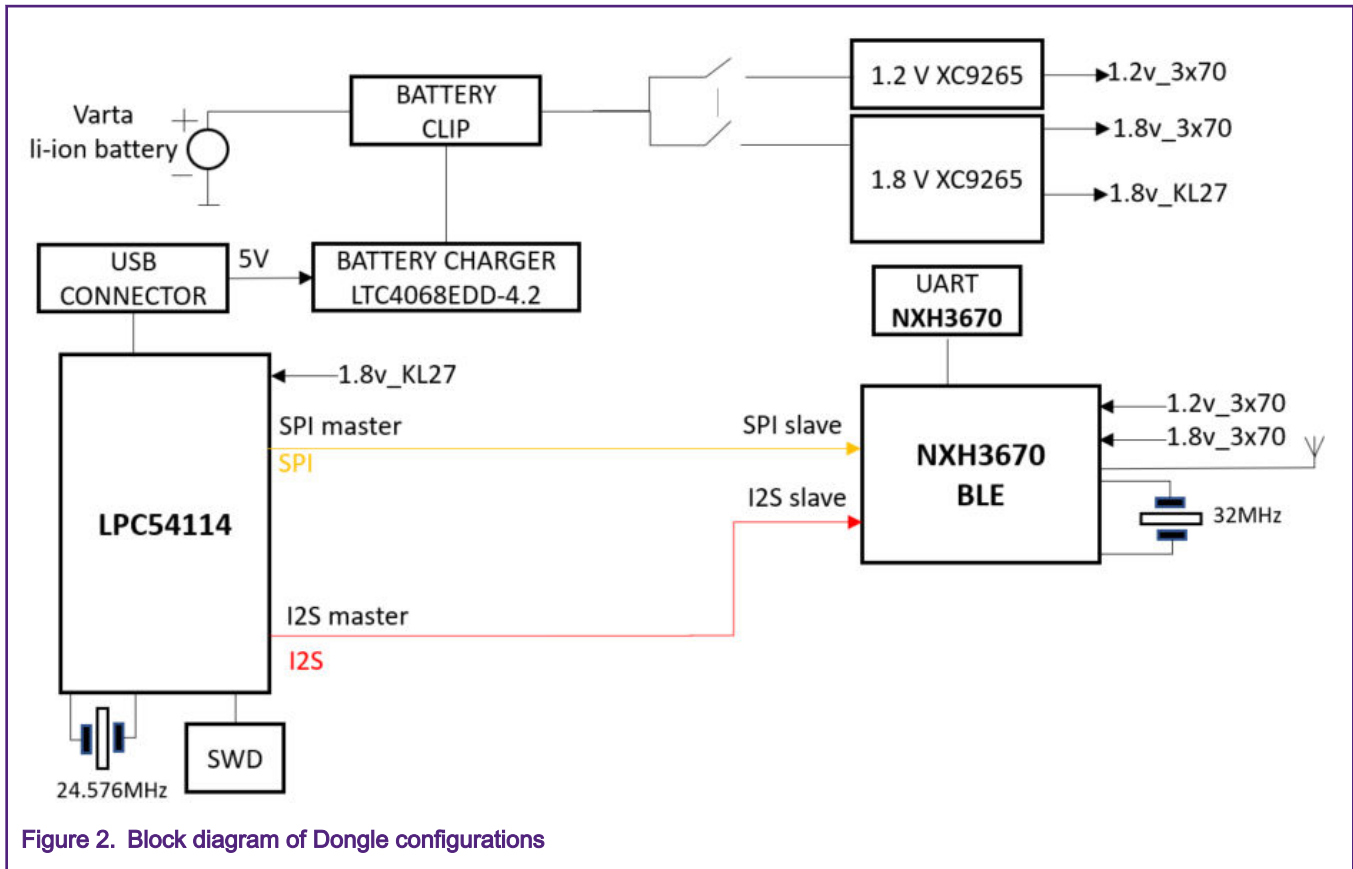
Varta li-ion battery

BATTERY CLIP

1.2 V XC9265

1.2v_3x70

1.8v_3x70

1.8 V XC9265

1.8v_KL27

USB CONNECTOR

5V

BATTERY CHARGER LTC4068EDD-4.2

UART NXH3670

1.8v_KL27

SPI master

SPI

SPI slave

1.2v_3x70

1.8v_3x70

NXH3670 BLE

LPC54114

I2S slave

32MHz

I2S master

I2S

SWD

24.576MHz

Figure 2. Block diagram of Dongle configurations